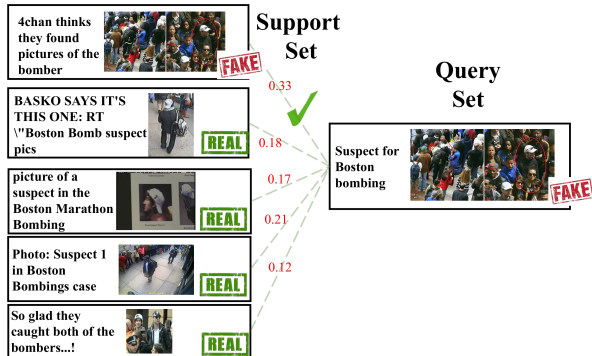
Support Set

4chan thinks they found pictures of the bomber

FAKE

0.33

BASKO SAYS IT'S THIS ONE: RT \"Boston Bomb suspect pics

REAL

0.18

picture of a suspect in the Boston Marathon Bombing

REAL

0.17

0.21

Photo: Suspect 1 in Boston Bombings case

REAL

0.12

So glad they caught both of the bombers...!

REAL

Query Set

Suspect for Boston bombing

FAKE